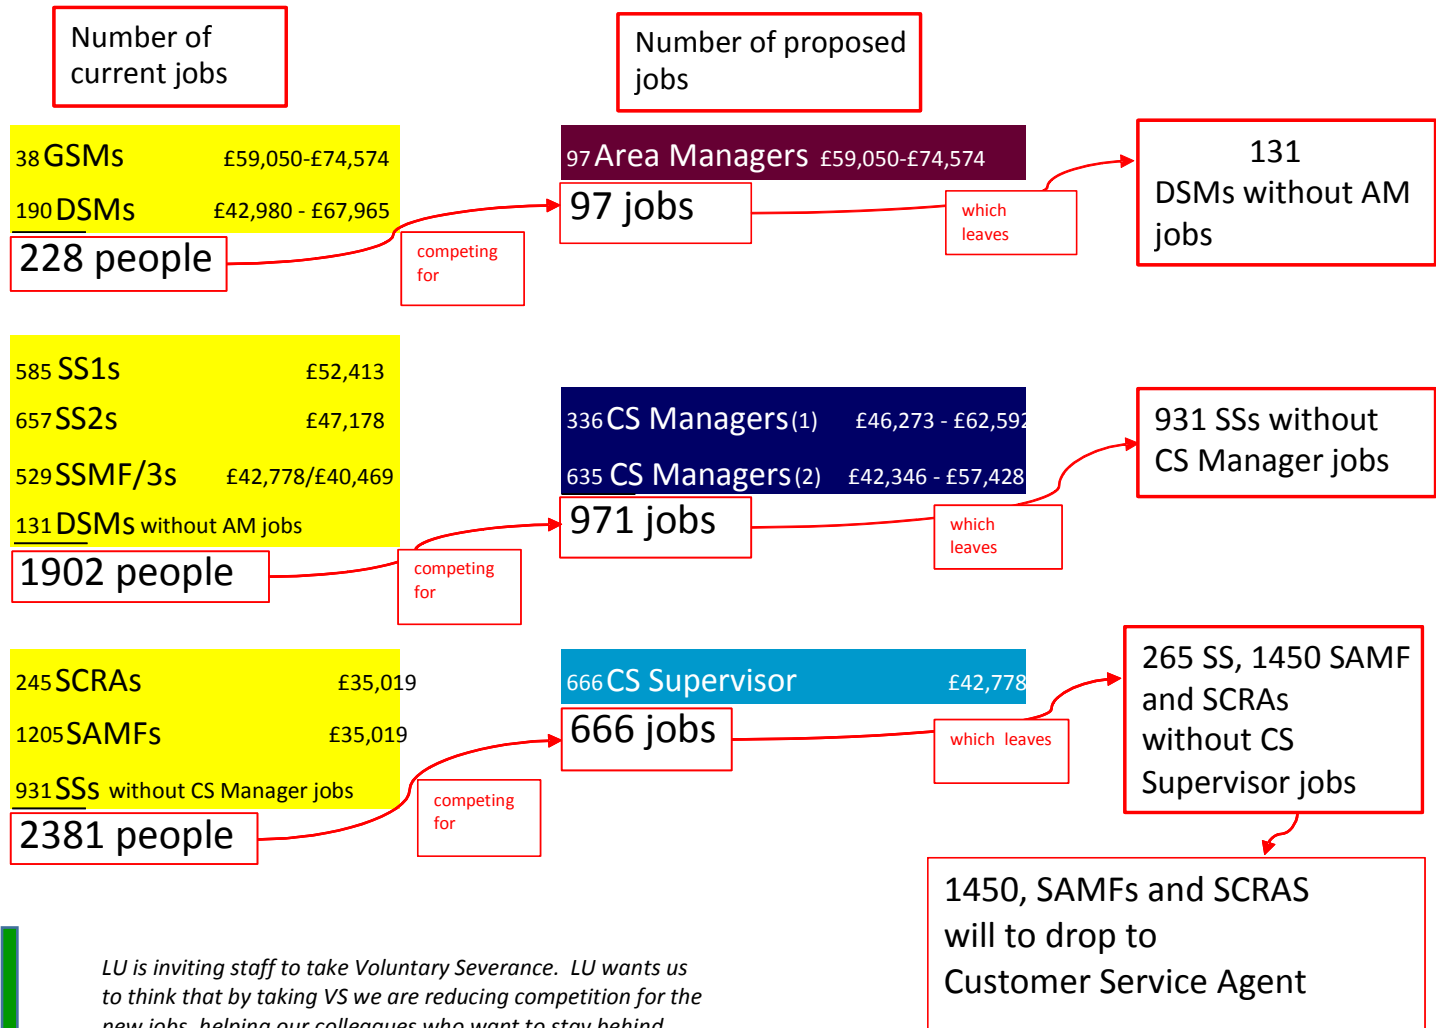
Number of current jobs

Number of proposed jobs

38 GSMs £59,050-£74,574

190 DSMs £42,980 - £67,965

228 people

competing for

97 Area Managers £59,050-£74,574

97 jobs

which leaves

131 DSMs without AM jobs

585 SS1s £52,413

657 SS2s £47,178

529 SSMF/3s £42,778/£40,469

131 DSMs without AM jobs

1902 people

competing for

336 CS Managers (1) £46,273 - £62,59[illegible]

635 CS Managers (2) £42,346 - £57,428

971 jobs

which leaves

931 SSs without CS Manager jobs

245 SCRAs £35,019

1205 SAMFs £35,019

931 SSs without CS Manager jobs

2381 people

competing for

666 CS Supervisor £42,778

666 jobs

which leaves

265 SS, 1450 SAMF and SCRAs without CS Supervisor jobs

1450, SAMFs and SCRAS will to drop to Customer Service Agent

LU is inviting staff to take Voluntary Severance. LU wants us to think that by taking VS we are reducing competition for the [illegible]